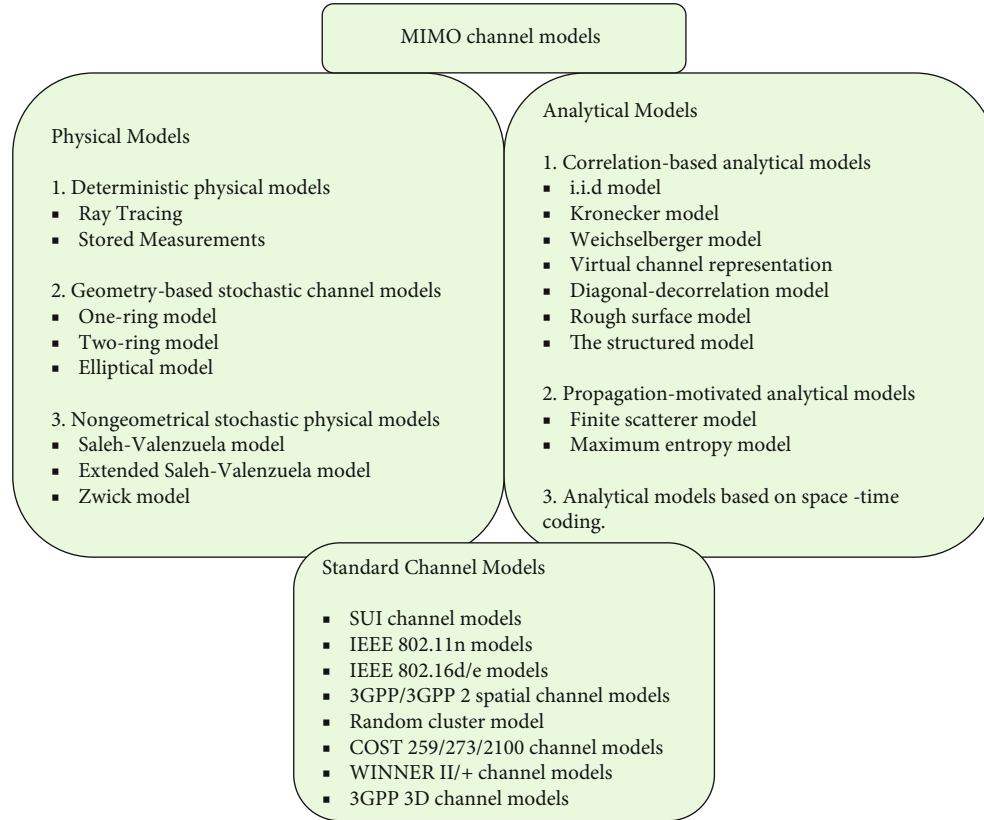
MIMO channel models

Physical Models

1. Deterministic physical models
- Ray Tracing
- Stored Measurements

2. Geometry-based stochastic channel models
- One-ring model
- Two-ring model
- Elliptical model

3. Nongeometrical stochastic physical models
- Saleh-Valenzuela model
- Extended Saleh-Valenzuela model
- Zwick model

Analytical Models

1. Correlation-based analytical models
- i.i.d model
- Kronecker model
- Weichselberger model
- Virtual channel representation
- Diagonal-decorrelation model
- Rough surface model
- The structured model

2. Propagation-motivated analytical models
- Finite scatterer model
- Maximum entropy model

3. Analytical models based on space -time coding.

Standard Channel Models

- SUI channel models
- IEEE 802.11n models
- IEEE 802.16d/e models
- 3GPP/3GPP 2 spatial channel models
- Random cluster model
- COST 259/273/2100 channel models
- WINNER II/+ channel models
- 3GPP 3D channel models